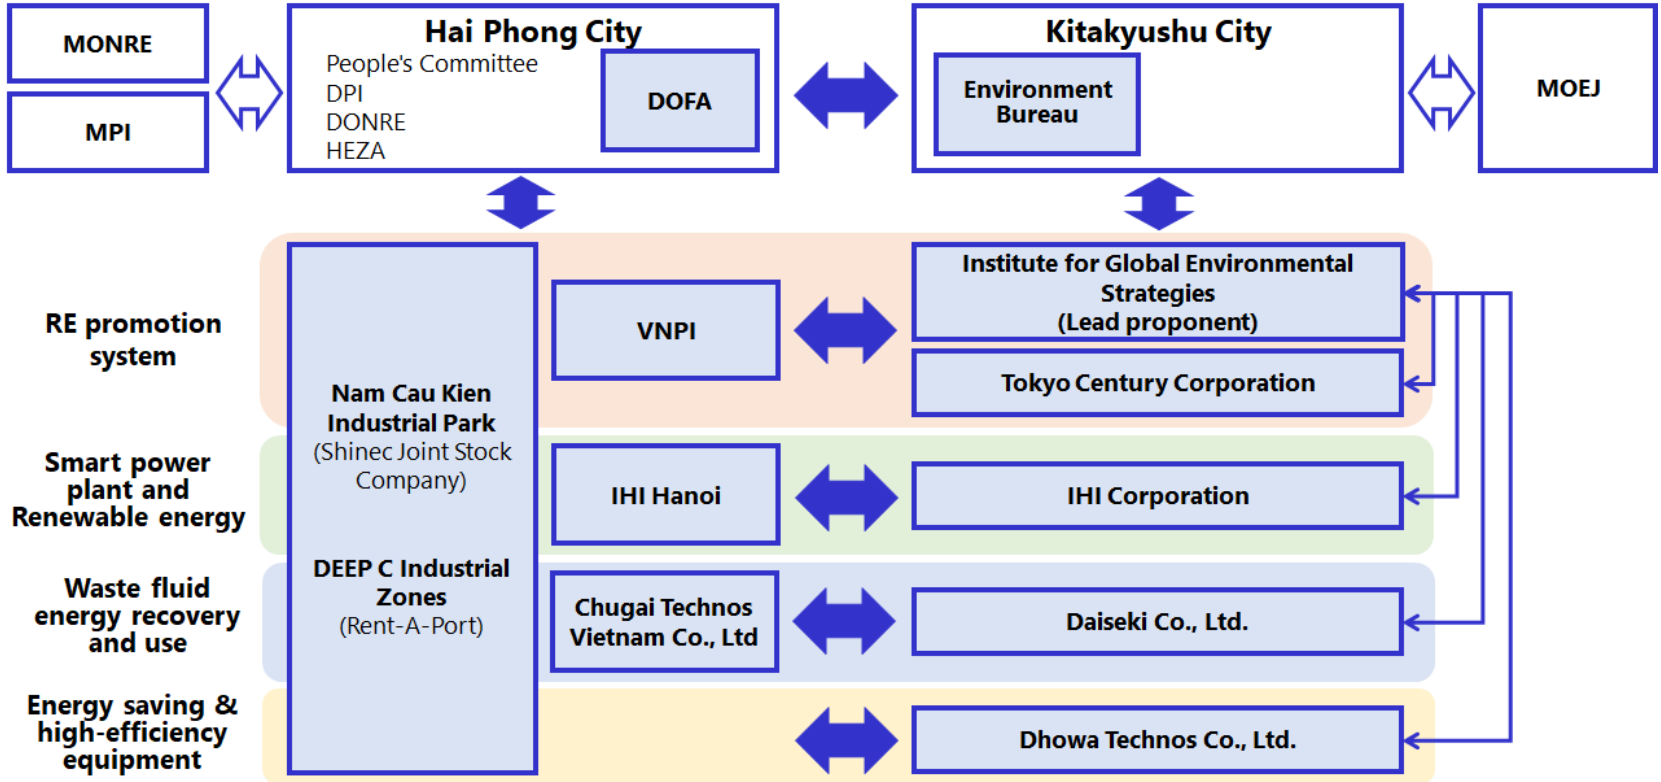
MONRE

MPI

Hai Phong City

People's Committee
DPI
DONRE
HEZA

DOFA

Kitakyushu City

Environment Bureau

MOEJ

RE promotion system

Smart power plant and Renewable energy

Waste fluid energy recovery and use

Energy saving & high-efficiency equipment

Nam Cau Kien Industrial Park
(Shinec Joint Stock Company)

DEEP C Industrial Zones
(Rent-A-Port)

VNPI

IHI Hanoi

Chugai Technos Vietnam Co., Ltd

Institute for Global Environmental Strategies
(Lead proponent)

Tokyo Century Corporation

IHI Corporation

Daiseki Co., Ltd.

Dhowa Technos Co., Ltd.